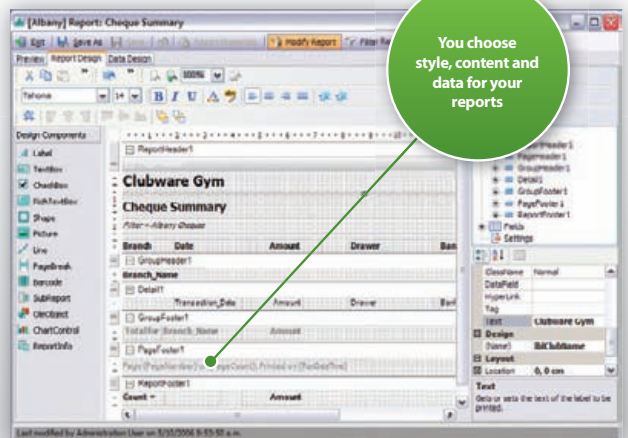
[Albany] Report: Cheque Summary

Exit  Save As  Modify Report  Filter Re

Preview  Report Design  Data Design

100%

Tahoma

Design Components
Label
TextBox
CheckBox
RichTextBox
Shape
Picture
Line
PageBreak
Barcode
SubReport
OleObject
ChartControl
ReportInfo

ReportHeader1

Clubware Gym

Cheque Summary

Filter - Albany Cheque

| Branch | Date | Amount | Drawer | Ban |
|---|---|---|---|---|

GroupHeader1

Branch_Name

Detail1

Transaction_Date  Amount  Drawer

GroupFooter1

Total for Branch_Name  Amount

PageFooter1

Page {PageNumber} of {PageCount} Printed on {RunDateTime}

ReportFooter1

Count =  Amount

You choose style, content and data for your reports

PageHeader1
GroupHeader1
Detail1
GroupFooter1
PageFooter1
ReportFooter1
Fields
Settings

ClassName  Normal
DataField
HyperLink
Tag
Text  Clubware Gym
Design
(Name)  lblClubName
Layout
Location  0, 0 cm

Text
Gets or sets the text of the label to be printed.

Last modified by Administration User on 5/10/2006 9:53:50 a.m.